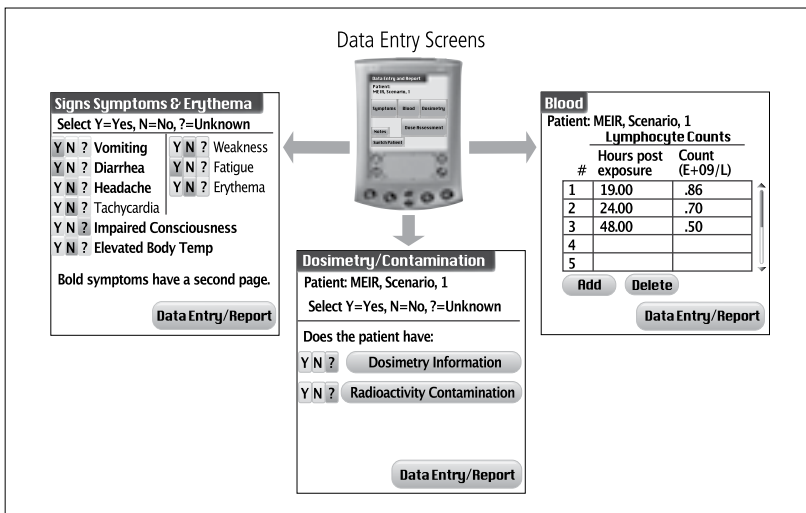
Data Entry Screens

Data Entry and Report
Patient: MEIR, Scenario, 1
Symptoms Blood Dosimetry
Notes Dose Assessment
Switch Patient

Signs Symptoms & Erythema
Select Y=Yes, N=No, ?=Unknown
Y N ? Vomiting
Y N ? Diarrhea
Y N ? Headache
Y N ? Tachycardia
Y N ? Weakness
Y N ? Fatigue
Y N ? Erythema
Y N ? Impaired Consciousness
Y N ? Elevated Body Temp
Bold symptoms have a second page.
Data Entry/Report

Blood
Patient: MEIR, Scenario, 1
Lymphocyte Counts

| # | Hours post exposure | Count (E+09/L) |
|---|---|---|
| 1 | 19.00 | .86 |
| 2 | 24.00 | .70 |
| 3 | 48.00 | .50 |
| 4 | | |
| 5 | | |

Add Delete
Data Entry/Report

Dosimetry/Contamination
Patient: MEIR, Scenario, 1
Select Y=Yes, N=No, ?=Unknown
Does the patient have:
Y N ? Dosimetry Information
Y N ? Radioactivity Contamination
Data Entry/Report